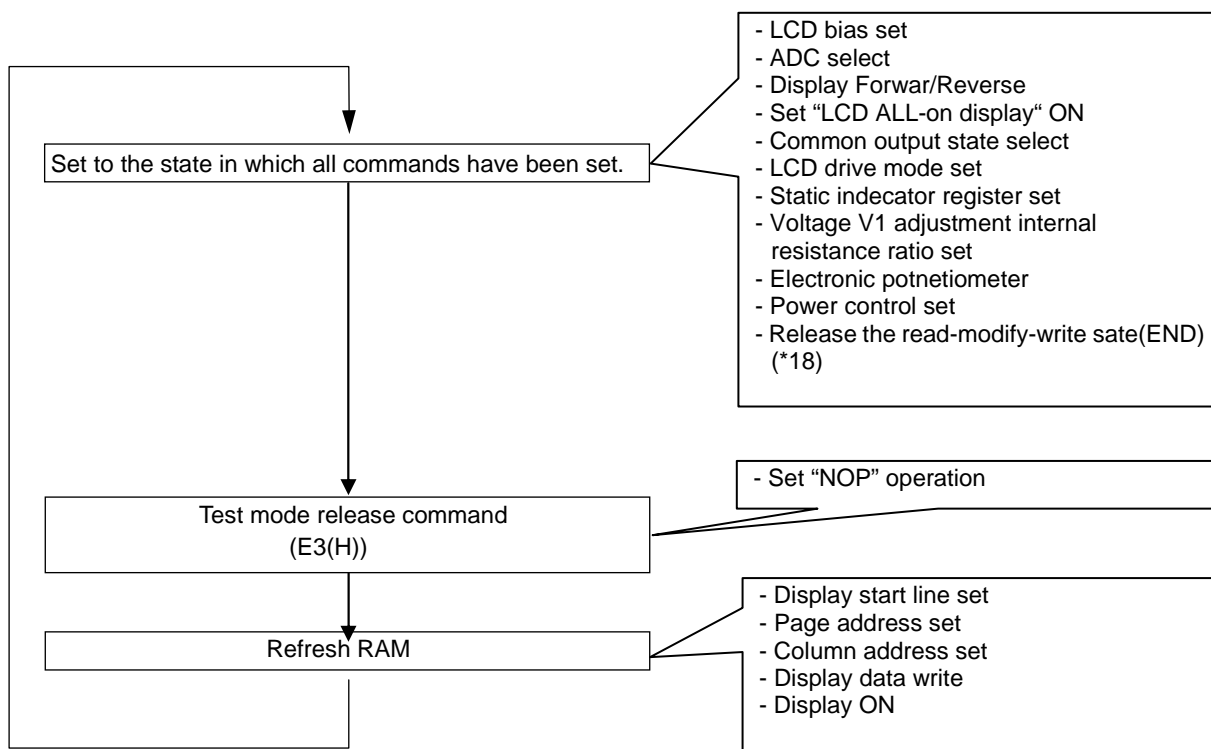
- LCD bias set
- ADC select
- Display Forwar/Reverse
- Set "LCD ALL-on display" ON
- Common output state select
- LCD drive mode set
- Static indecator register set
- Voltage V1 adjustment internal resistance ratio set
- Electronic potnetiometer
- Power control set
- Release the read-modify-write sate(END) (*18)

Set to the state in which all commands have been set.

- Set "NOP" operation

Test mode release command (E3(H))

- Display start line set
- Page address set
- Column address set
- Display data write
- Display ON

Refresh RAM